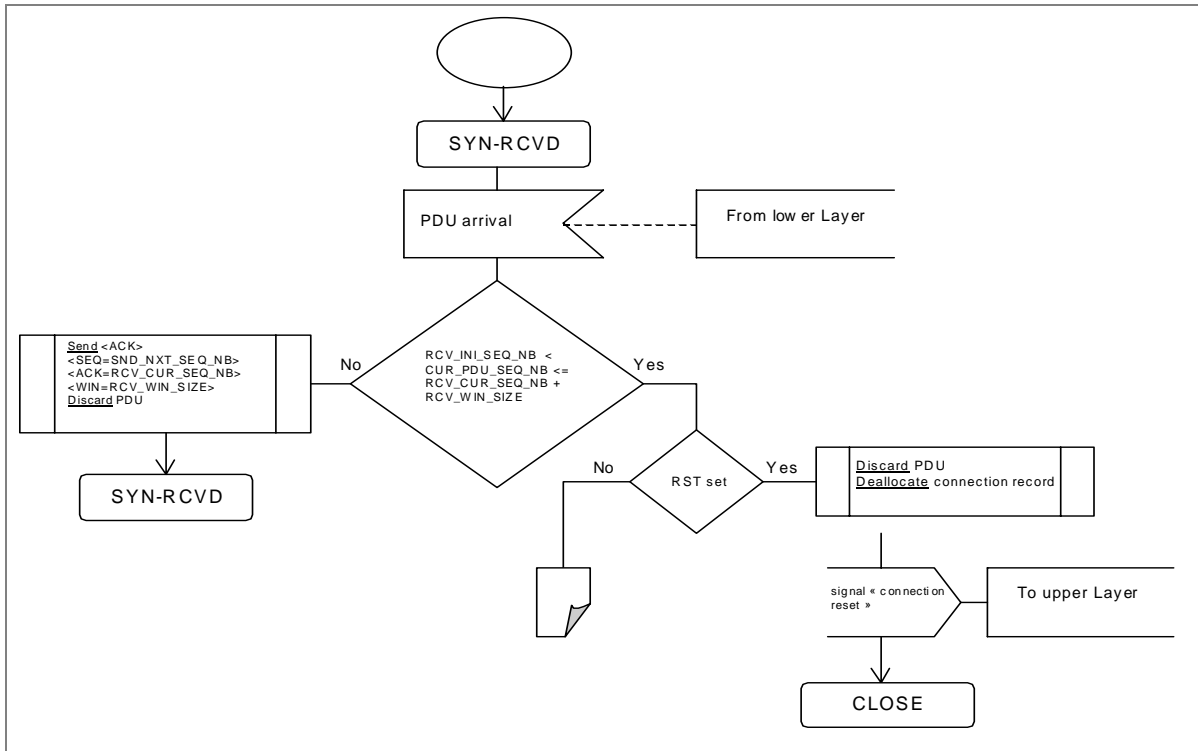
SYN-RCVD

PDU arrival

From low er Layer

Send <ACK>
<SEQ=SND_NXT_SEQ_NB>
<ACK=RCV_CUR_SEQ_NB>
<WIN=RCV_WIN_SIZE>
Discard PDU

No

RCV_INI_SEQ_NB < CUR_PDU_SEQ_NB <= RCV_CUR_SEQ_NB + RCV_WIN_SIZE

Yes

SYN-RCVD

No

RST set

Yes

Discard PDU
Deallocate connection record

signal « connection reset »

To upper Layer

CLOSE